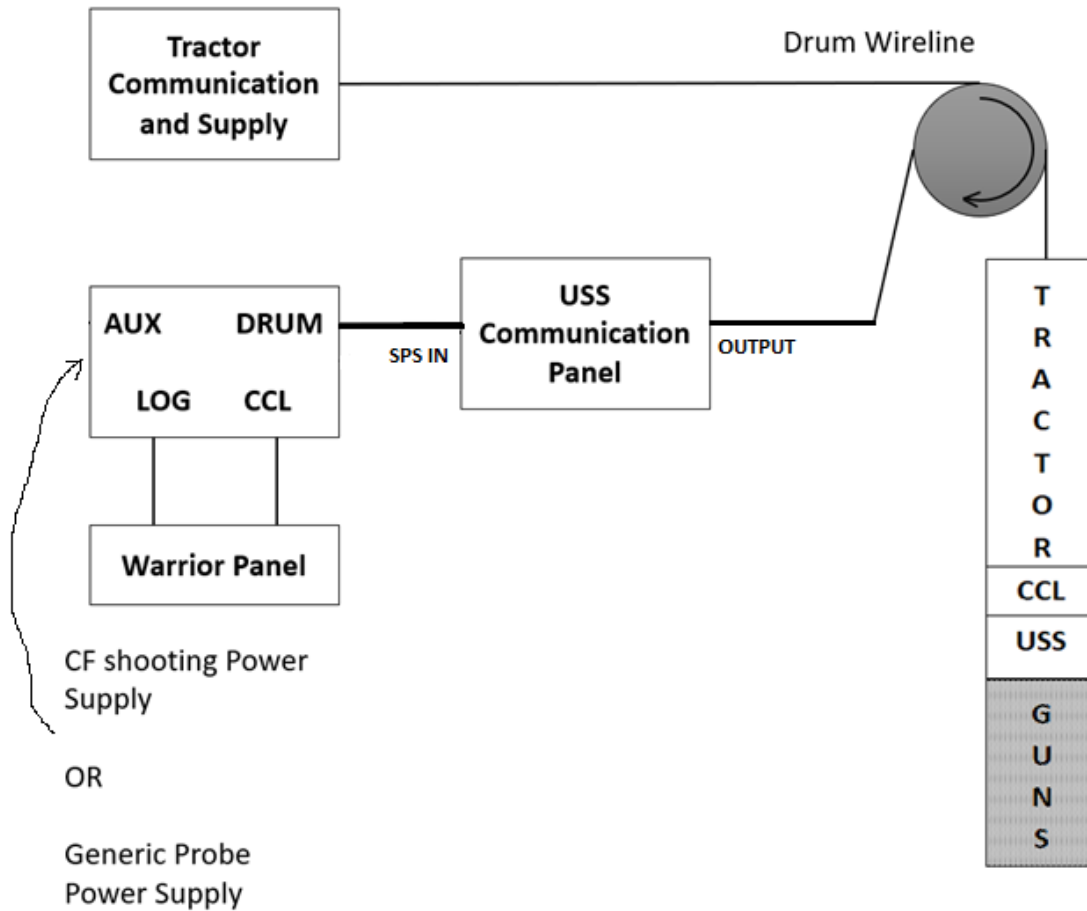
Tractor Communication and Supply

Drum Wireline

AUX DRUM

LOG CCL

SPS IN

USS Communication Panel

OUTPUT

Warrior Panel

T
R
A
C
T
O
R

CCL

USS

G
U
N
S

CF shooting Power Supply

OR

Generic Probe Power Supply